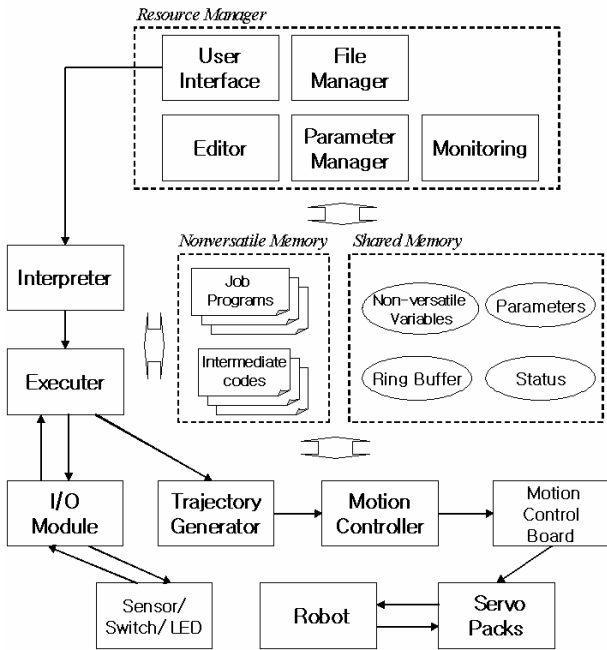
Resource Manager

User Interface

File Manager

Editor

Parameter Manager

Monitoring

Interpreter

Nonversatile Memory

Job Programs

Intermediate codes

Shared Memory

Non-versatile Variables

Parameters

Ring Buffer

Status

Executer

I/O Module

Trajectory Generator

Motion Controller

Motion Control Board

Sensor/ Switch/ LED

Robot

Servo Packs